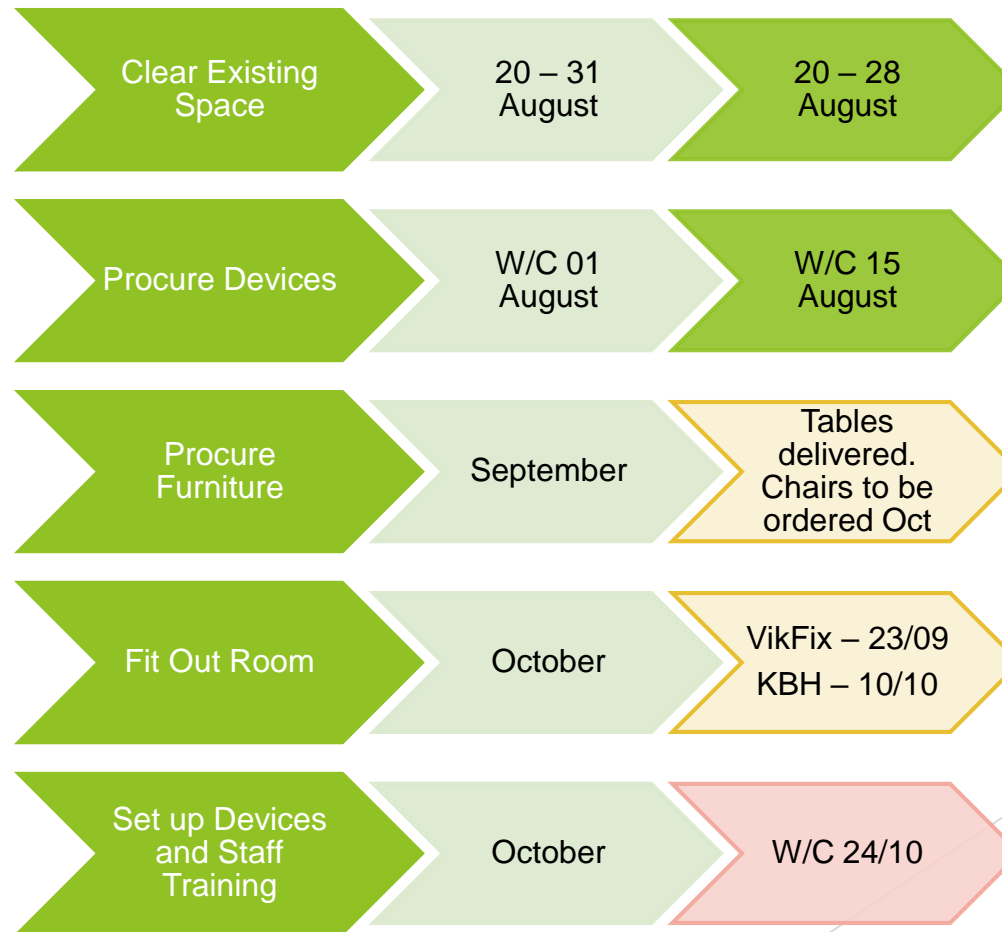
Clear Existing Space

20 – 31 August

20 – 28 August

Procure Devices

W/C 01 August

W/C 15 August

Procure Furniture

September

Tables delivered. Chairs to be ordered Oct

Fit Out Room

October

VikFix – 23/09

KBH – 10/10

Set up Devices and Staff Training

October

W/C 24/10